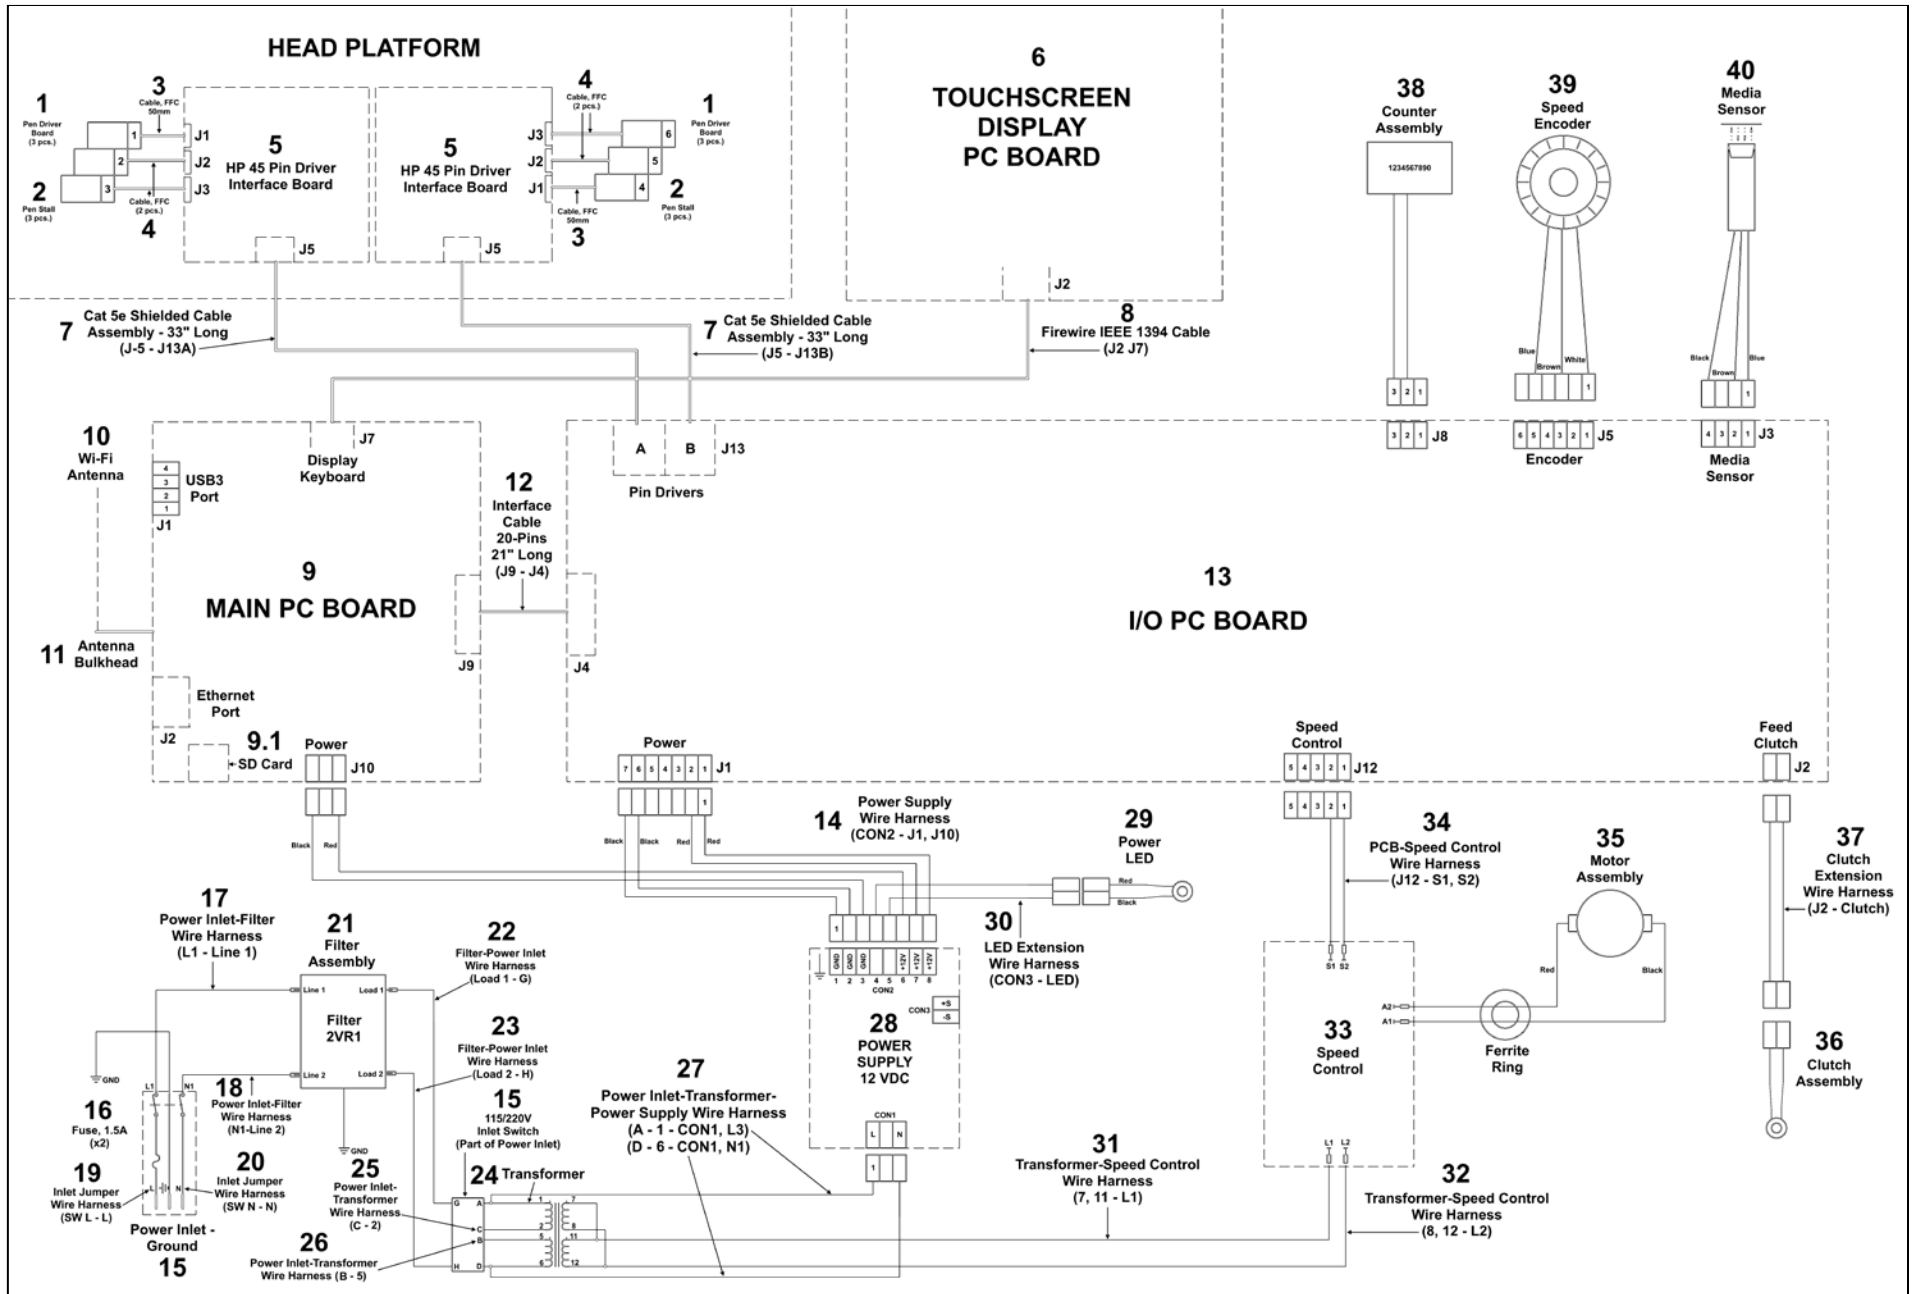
HEAD PLATFORM

1
Pen Driver Board (3 pcs.)

3
Cable, FFC 50mm

1 J1
2 J2
3 J3

2
Pen Stall (3 pcs.)

Cable, FFC (2 pcs.)
4

5
HP 45 Pin Driver Interface Board

J5

5
HP 45 Pin Driver Interface Board

J5

4
Cable, FFC (2 pcs.)

J3 6
J2 5
J1 4

1
Pen Driver Board (3 pcs.)

2
Pen Stall (3 pcs.)

Cable, FFC 50mm
3

6
TOUCHSCREEN DISPLAY PC BOARD

J2

38
Counter Assembly
1234567890

39
Speed Encoder

40
Media Sensor

7 Cat 5e Shielded Cable Assembly - 33" Long (J-5 - J13A)

7 Cat 5e Shielded Cable Assembly - 33" Long (J5 - J13B)

8
Firewire IEEE 1394 Cable (J2 J7)

Blue Brown White
Black Brown Blue

3 2 1
1
1

3 2 1 J8
6 5 4 3 2 1 J5
Encoder
4 3 2 1 J3
Media Sensor

10
Wi-Fi Antenna

J7
Display Keyboard

4 3 2 1
USB3 Port
J1

A B J13
Pin Drivers

12
Interface Cable 20-Pins 21" Long (J9 - J4)

9
MAIN PC BOARD

13
I/O PC BOARD

J9
J4

11 Antenna Bulkhead

Ethernet Port
J2

9.1
SD Card

Power
J10

Power
7 6 5 4 3 2 1 J1

Speed Control
5 4 3 2 1 J12

Feed Clutch
J2

1

Black Red
Black Black Red Red

14
Power Supply Wire Harness (CON2 - J1, J10)

29
Power LED
Red
Black

30
LED Extension Wire Harness (CON3 - LED)

5 4 3 2 1

34
PCB-Speed Control Wire Harness (J12 - S1, S2)

35
Motor Assembly

37
Clutch Extension Wire Harness (J2 - Clutch)

17
Power Inlet-Filter Wire Harness (L1 - Line 1)

21
Filter Assembly

22
Filter-Power Inlet Wire Harness (Load 1 - G)

1
GND GND GND +12V +12V +12V
1 2 3 4 5 6 7 8
CON2

CON3 +S -S

28
POWER SUPPLY 12 VDC

S1 S2

Red Black
A2
A1

33
Speed Control

Ferrite Ring

Line 1 Load 1
Filter 2VR1
Line 2 Load 2

GND

23
Filter-Power Inlet Wire Harness (Load 2 - H)

L1 N1

18
Power Inlet-Filter Wire Harness (N1-Line 2)

16
Fuse, 1.5A (x2)

19
Inlet Jumper Wire Harness (SW L - L)

20
Inlet Jumper Wire Harness (SW N - N)

Power Inlet - Ground
15

GND

25
Power Inlet-Transformer Wire Harness (C - 2)

26
Power Inlet-Transformer Wire Harness (B - 5)

15
115/220V Inlet Switch (Part of Power Inlet)

24 Transformer
G A B C H D
1 2 5 6 7 8 11 12

27
Power Inlet-Transformer-Power Supply Wire Harness
(A - 1 - CON1, L3)
(D - 6 - CON1, N1)

CON1
L N
1

31
Transformer-Speed Control Wire Harness (7, 11 - L1)

L1 L2

32
Transformer-Speed Control Wire Harness (8, 12 - L2)

36
Clutch Assembly